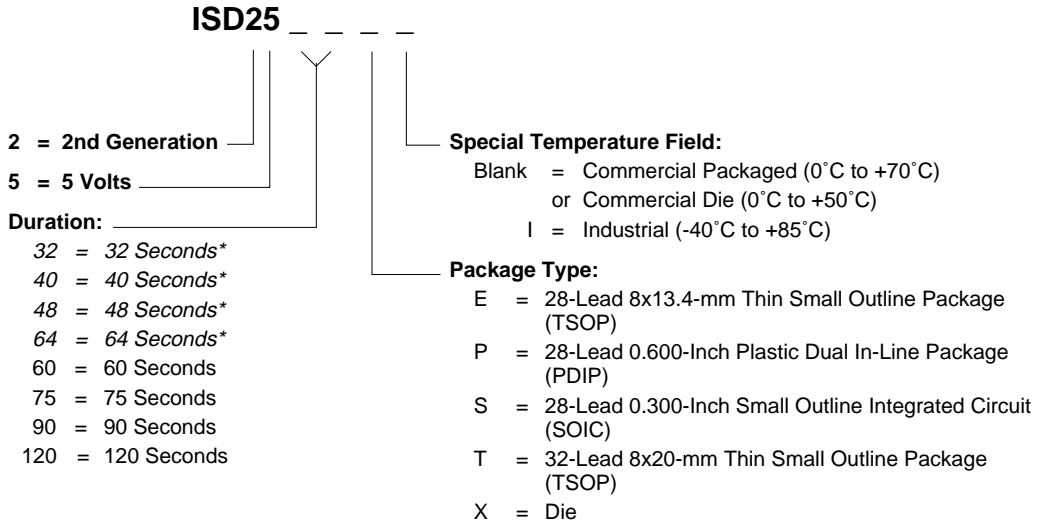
ISD25 _ _ _ _

2 = 2nd Generation

5 = 5 Volts

Duration:

32 = 32 Seconds*

40 = 40 Seconds*

48 = 48 Seconds*

64 = 64 Seconds*

60 = 60 Seconds

75 = 75 Seconds

90 = 90 Seconds

120 = 120 Seconds

Special Temperature Field:

Blank = Commercial Packaged (0˚C to +70˚C)

or Commercial Die (0˚C to +50˚C)

I = Industrial (-40˚C to +85˚C)

Package Type:

E = 28-Lead 8x13.4-mm Thin Small Outline Package (TSOP)

P = 28-Lead 0.600-Inch Plastic Dual In-Line Package (PDIP)

S = 28-Lead 0.300-Inch Small Outline Integrated Circuit (SOIC)

T = 32-Lead 8x20-mm Thin Small Outline Package (TSOP)

X = Die